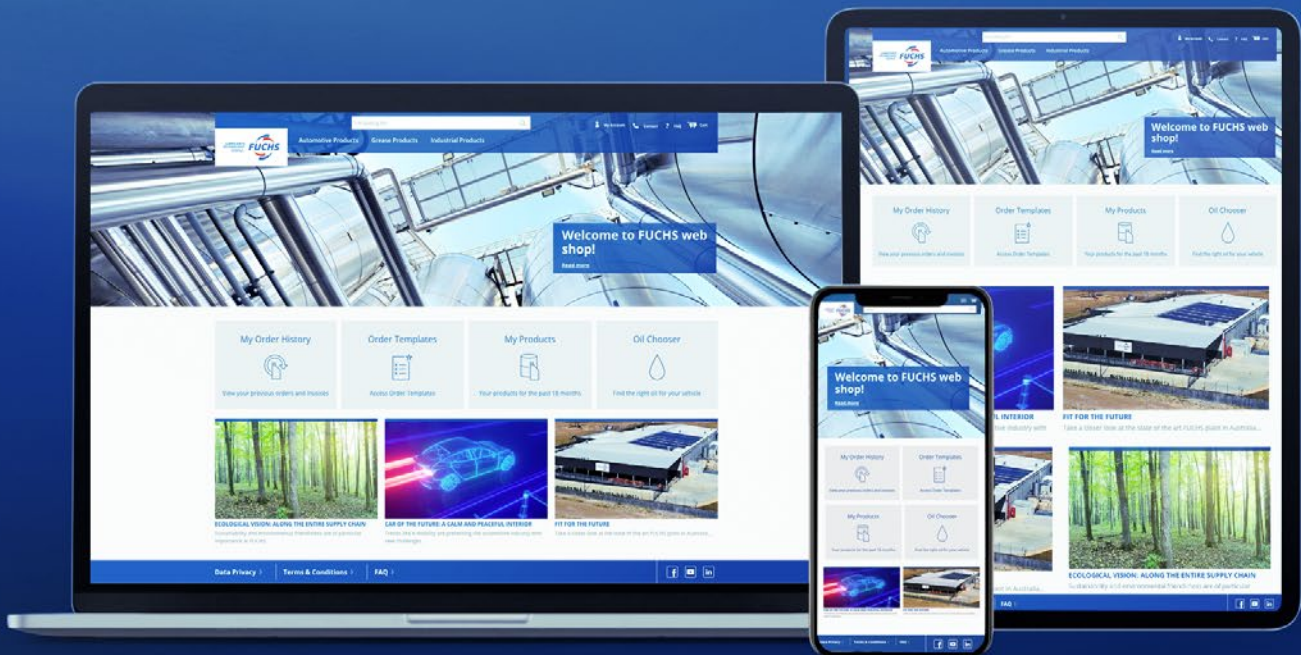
FUCHS

Automotive Products Grease Products Industrial Products

My Account Contact FAQ Cart

Welcome to FUCHS web shop!

Read more

My Order History

View your previous orders and invoices

Order Templates

Access Order Templates

My Products

Your products for the past 18 months

Oil Chooser

Find the right oil for your vehicle

ECOLOGICAL VISION: ALONG THE ENTIRE SUPPLY CHAIN

Sustainability and environmental friendliness are of particular importance at FUCHS

CAR OF THE FUTURE: A CALM AND PEACEFUL INTERIOR

Trends like e-mobility are presenting the automotive industry with new challenges

FIT FOR THE FUTURE

Take a closer look at the state of the art FUCHS plant in Australia...

Data Privacy › Terms & Conditions › FAQ ›

FUCHS

Automotive Products Grease Products Industrial Products

Welcome to FUCHS web shop!

Read more

My Order History

View your previous orders and invoices

Order Templates

Access Order Templates

My Products

Your products for the past 18 months

Oil Chooser

Find the right oil for your vehicle

L INTERIOR

FIT FOR THE FUTURE

Take a closer look at the state of the art FUCHS plant in Australia...

ECOLOGICAL VISION: ALONG THE ENTIRE SUPPLY CHAIN

FAQ ›

Welcome to FUCHS web shop!

Read more

My Order History

Order Templates

My Products

Oil Chooser